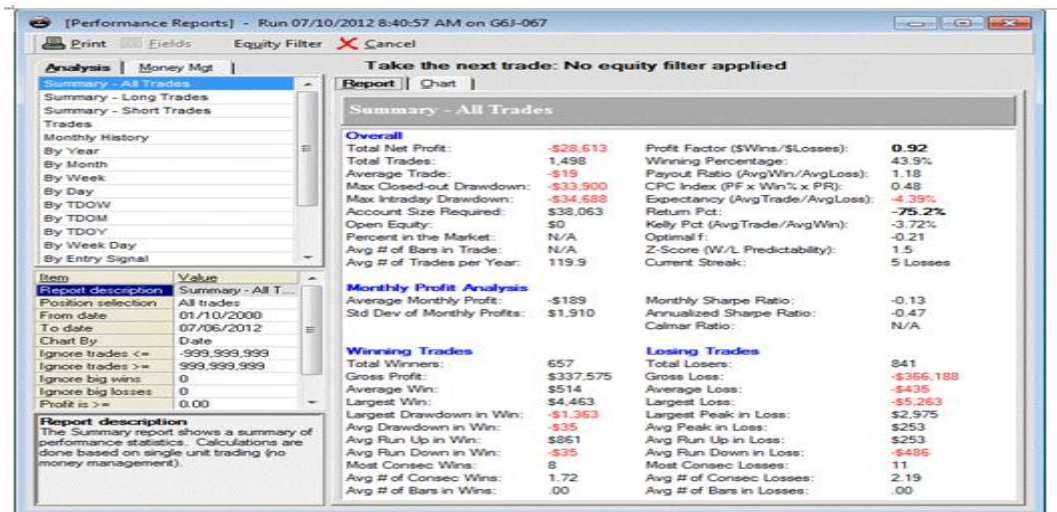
[Performance Reports] - Run 07/10/2012 8:40:57 AM on G6J-067

Print Fields Equity Filter Cancel

Analysis | Money Mgt

Take the next trade: No equity filter applied

Summary - All Trades
Summary - Long Trades
Summary - Short Trades
Trades
Monthly History
By Year
By Month
By Week
By Day
By TDOW
By TDOM
By TDOY
By Week Day
By Entry Signal

| Item | Value |
|---|---|
| Report description | Summary - All T... |
| Position selection | All trades |
| From date | 01/10/2000 |
| To date | 07/06/2012 |
| Chart By | Date |
| Ignore trades <= | -999,999,999 |
| Ignore trades >= | 999,999,999 |
| Ignore big wins | 0 |
| Ignore big losses | 0 |
| Profit is >= | 0.00 |

Report description
The Summary report shows a summary of performance statistics. Calculations are done based on single unit trading (no money management).

Report | Chart

Summary - All Trades

Overall

| | | | |
|---|---|---|---|
| Total Net Profit: | -$28,613 | Profit Factor ($Wins/$Losses): | 0.92 |
| Total Trades: | 1,498 | Winning Percentage: | 43.9% |
| Average Trade: | -$19 | Payout Ratio (AvgWin/AvgLoss): | 1.18 |
| Max Closed-out Drawdown: | -$33,900 | CPC Index (PF x Win% x PR): | 0.48 |
| Max Intraday Drawdown: | -$34,688 | Expectancy (AvgTrade/AvgLoss): | -4.39% |
| Account Size Required: | $38,063 | Return Pct: | -75.2% |
| Open Equity: | $0 | Kelly Pct (AvgTrade/AvgWin): | -3.72% |
| Percent in the Market: | N/A | Optimal f: | -0.21 |
| Avg # of Bars in Trade: | N/A | Z-Score (W/L Predictability): | 1.5 |
| Avg # of Trades per Year: | 119.9 | Current Streak: | 5 Losses |

Monthly Profit Analysis

| | | | |
|---|---|---|---|
| Average Monthly Profit: | -$189 | Monthly Sharpe Ratio: | -0.13 |
| Std Dev of Monthly Profits: | $1,910 | Annualized Sharpe Ratio: | -0.47 |
| | | Calmar Ratio: | N/A |

| Winning Trades | | Losing Trades | |
|---|---|---|---|
| Total Winners: | 657 | Total Losers: | 841 |
| Gross Profit: | $337,575 | Gross Loss: | -$366,188 |
| Average Win: | $514 | Average Loss: | -$435 |
| Largest Win: | $4,463 | Largest Loss: | -$5,263 |
| Largest Drawdown in Win: | -$1,363 | Largest Peak in Loss: | $2,975 |
| Avg Drawdown in Win: | -$35 | Avg Peak in Loss: | $253 |
| Avg Run Up in Win: | $861 | Avg Run Up in Loss: | $253 |
| Avg Run Down in Win: | -$35 | Avg Run Down in Loss: | -$486 |
| Most Consec Wins: | 8 | Most Consec Losses: | 11 |
| Avg # of Consec Wins: | 1.72 | Avg # of Consec Losses: | 2.19 |
| Avg # of Bars in Wins: | .00 | Avg # of Bars in Losses: | .00 |